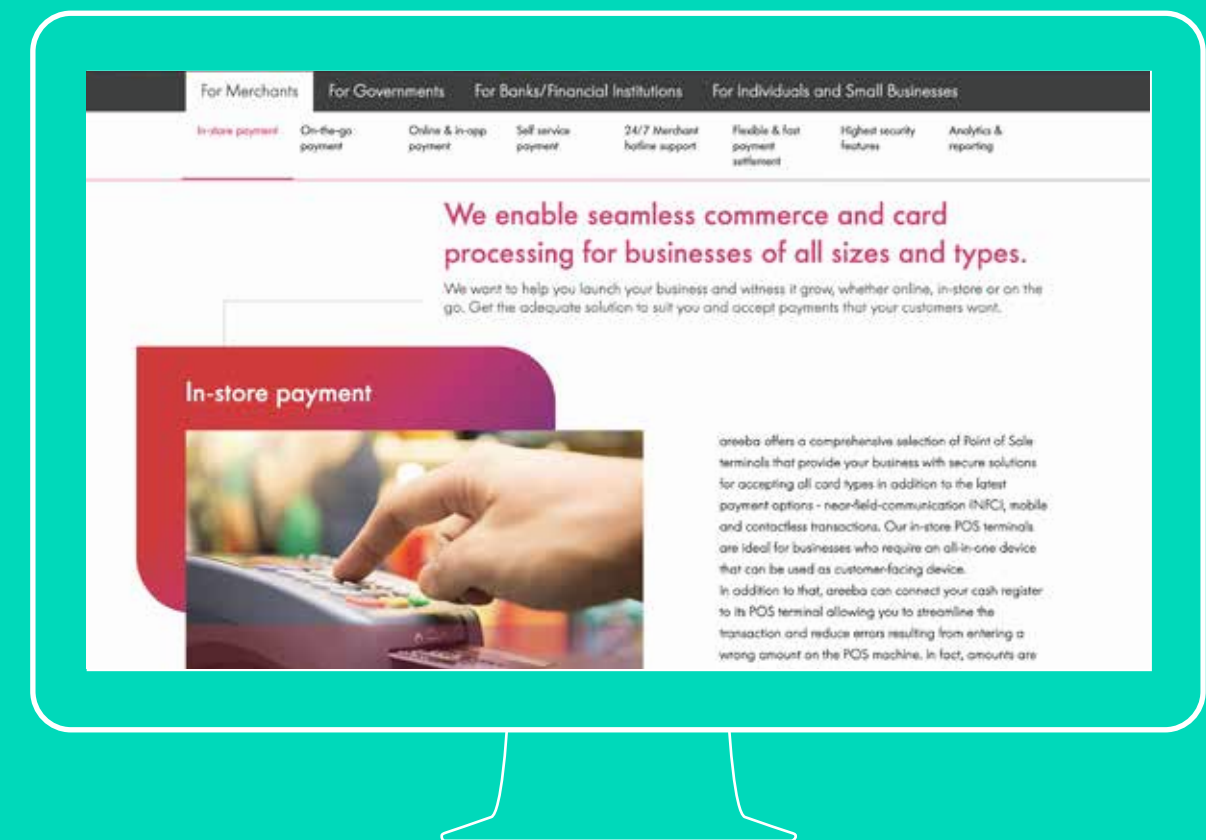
For Merchants For Governments For Banks/Financial Institutions For Individuals and Small Businesses

In-store payment On-the-go payment Online & in-app payment Self service payment 24/7 Merchant hotline support Flexible & fast payment settlement Highest security features Analytics & reporting

We enable seamless commerce and card processing for businesses of all sizes and types.

We want to help you launch your business and witness it grow, whether online, in-store or on the go. Get the adequate solution to suit you and accept payments that your customers want.

In-store payment

areeba offers a comprehensive selection of Point of Sale terminals that provide your business with secure solutions for accepting all card types in addition to the latest payment options - near-field-communication (NFC), mobile and contactless transactions. Our in-store POS terminals are ideal for businesses who require an all-in-one device that can be used as customer-facing device.
In addition to that, areeba can connect your cash register to its POS terminal allowing you to streamline the transaction and reduce errors resulting from entering a wrong amount on the POS machine. In fact, amounts are